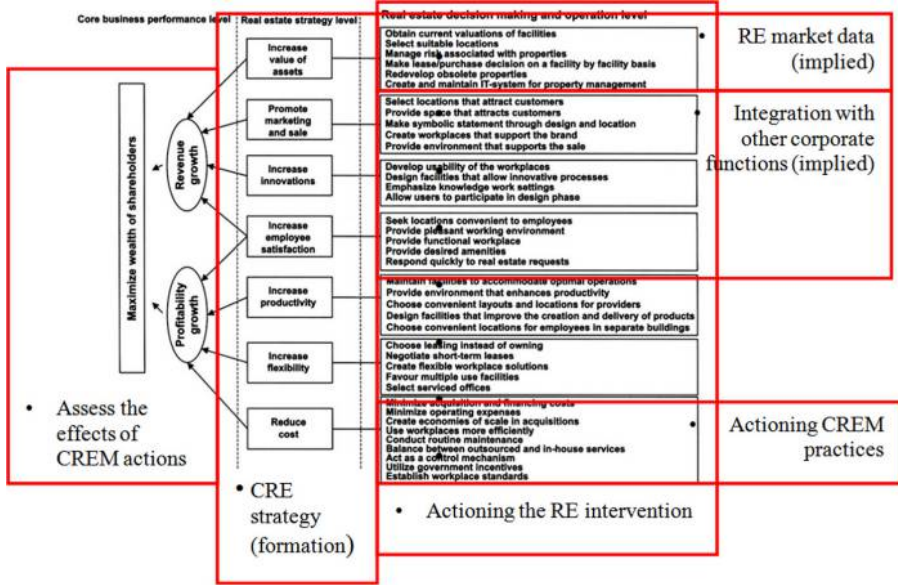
Core business performance level | Real estate strategy level | Real estate decision making and operation level

Maximize wealth of shareholders

Revenue growth

Profitability growth

Increase value of assets

Promote marketing and sale

Increase innovations

Increase employee satisfaction

Increase productivity

Increase flexibility

Reduce cost

Obtain current valuations of facilities
Select suitable locations
Manage risk associated with properties
Make lease/purchase decision on a facility by facility basis
Redevelop obsolete properties
Create and maintain IT-system for property management

• RE market data (implied)

Select locations that attract customers
Provide space that attracts customers
Make symbolic statement through design and location
Create workplaces that support the brand
Provide environment that supports the sale

• Integration with other corporate functions (implied)

Develop usability of the workplaces
Design facilities that allow innovative processes
Emphasize knowledge work settings
Allow users to participate in design phase

Seek locations convenient to employees
Provide pleasant working environment
Provide functional workplace
Provide desired amenities
Respond quickly to real estate requests

Maintain facilities to accommodate optimal operations
Provide environment that enhances productivity
Choose convenient layouts and locations for providers
Design facilities that improve the creation and delivery of products
Choose convenient locations for employees in separate buildings

Choose leasing instead of owning
Negotiate short-term leases
Create flexible workplace solutions
Favour multiple use facilities
Select serviced offices

Minimize acquisition and financing costs
Minimize operating expenses
Create economies of scale in acquisitions
Use workplaces more efficiently
Conduct routine maintenance
Balance between outsourced and in-house services
Act as a control mechanism
Utilize government incentives
Establish workplace standards

• Actioning CREM practices

• Assess the effects of CREM actions

• CRE strategy (formation)

• Actioning the RE intervention